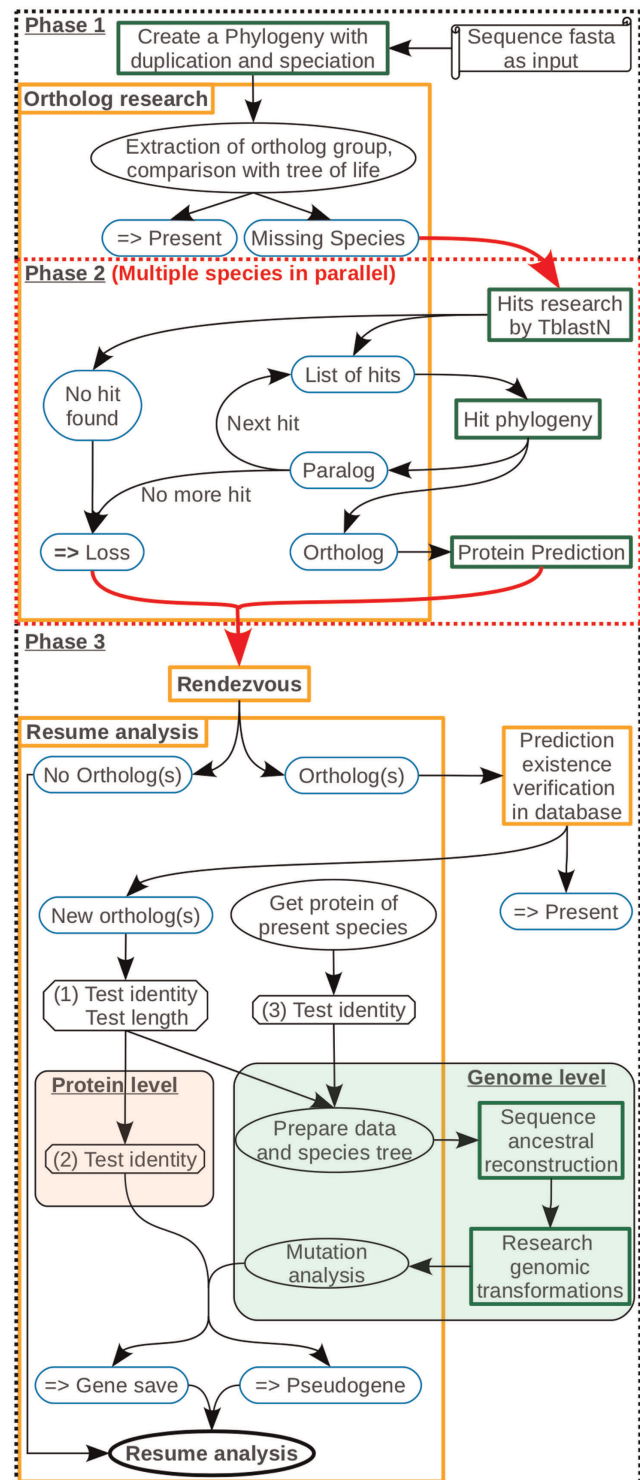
Phase 1

Create a Phylogeny with duplication and speciation

Sequence fasta as input

Ortholog research

Extraction of ortholog group, comparison with tree of life

=> Present

Missing Species

Phase 2 (Multiple species in parallel)

Hits research by TblastN

No hit found

List of hits

Next hit

Hit phylogeny

Paralog

No more hit

=> Loss

Ortholog

Protein Prediction

Phase 3

Rendezvous

Resume analysis

No Ortholog(s)

Ortholog(s)

Prediction existence verification in database

New ortholog(s)

Get protein of present species

=> Present

(1) Test identity Test length

(3) Test identity

Protein level

Genome level

Prepare data and species tree

Sequence ancestral reconstruction

(2) Test identity

Mutation analysis

Research genomic transformations

=> Gene save

=> Pseudogene

Resume analysis